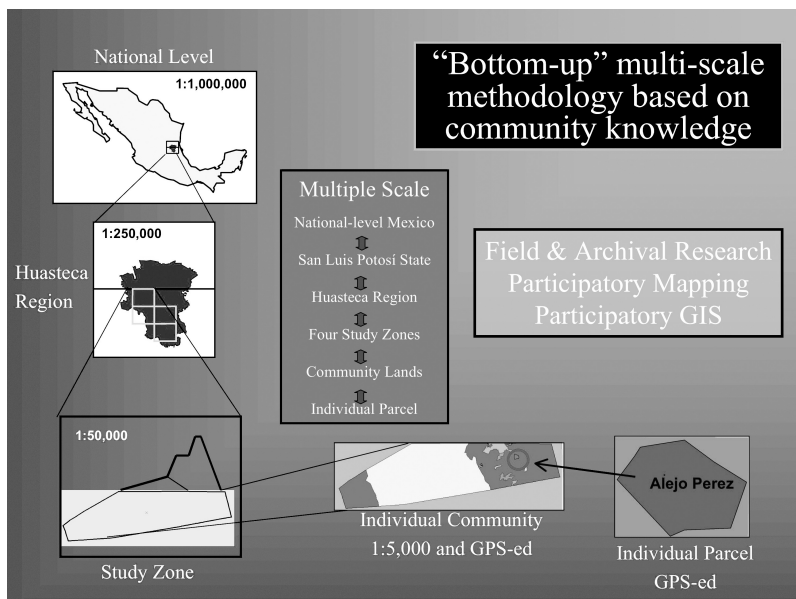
National Level

1:1,000,000

"Bottom-up" multi-scale methodology based on community knowledge

1:250,000

Huasteca Region

Multiple Scale

National-level Mexico

San Luis Potosí State

Huasteca Region

Four Study Zones

Community Lands

Individual Parcel

Field & Archival Research
Participatory Mapping
Participatory GIS

1:50,000

Study Zone

Individual Community
1:5,000 and GPS-ed

Alejo Perez

Individual Parcel
GPS-ed